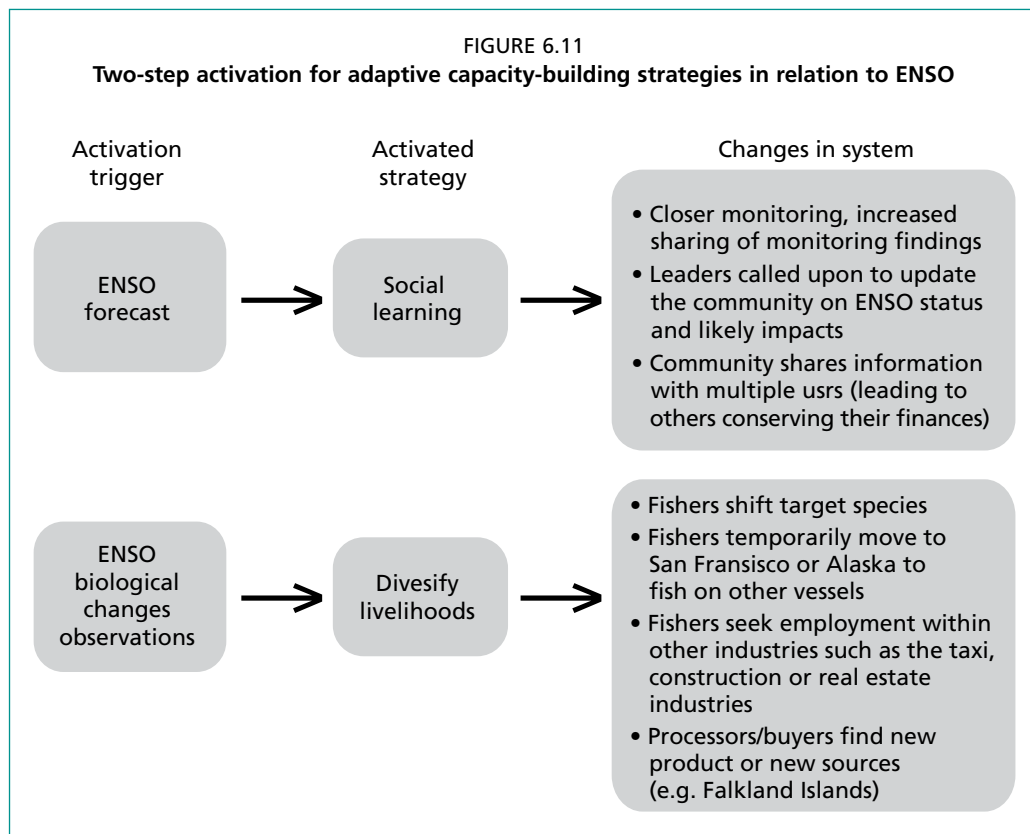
FIGURE 6.11
Two-step activation for adaptive capacity-building strategies in relation to ENSO

Activation trigger

Activated strategy

Changes in system

ENSO forecast

Social learning

• Closer monitoring, increased sharing of monitoring findings
• Leaders called upon to update the community on ENSO status and likely impacts
• Community shares information with multiple usrs (leading to others conserving their finances)

ENSO biological changes observations

Divesify livelihoods

• Fishers shift target species
• Fishers temporarily move to San Fransisco or Alaska to fish on other vessels
• Fishers seek employment within other industries such as the taxi, construction or real estate industries
• Processors/buyers find new product or new sources (e.g. Falkland Islands)